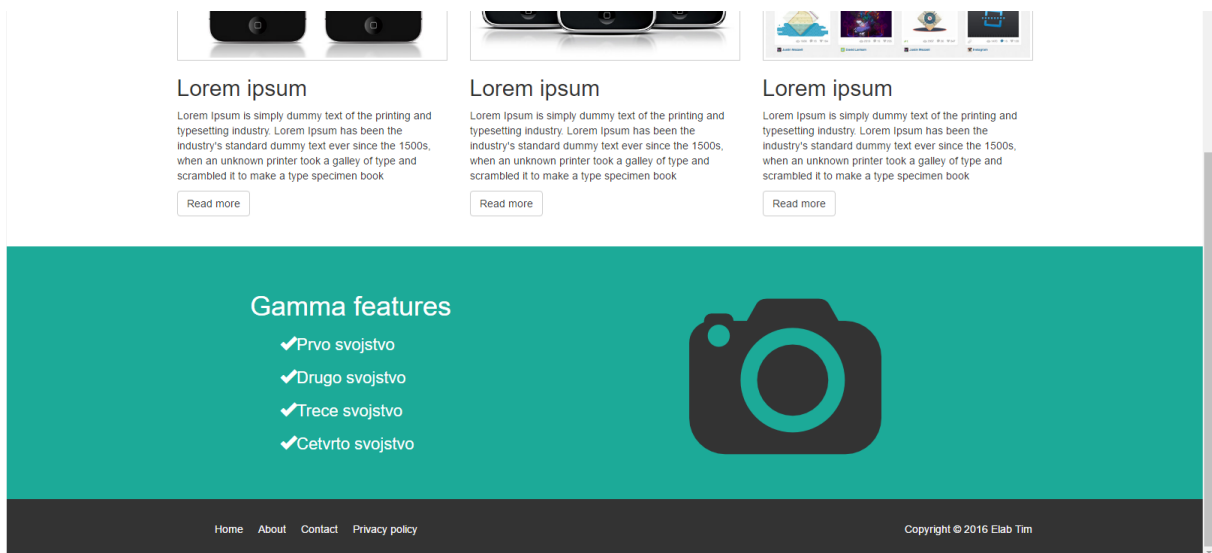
Lorem ipsum

Lorem Ipsum is simply dummy text of the printing and typesetting industry. Lorem Ipsum has been the industry's standard dummy text ever since the 1500s, when an unknown printer took a galley of type and scrambled it to make a type specimen book

Read more

Lorem ipsum

Lorem Ipsum is simply dummy text of the printing and typesetting industry. Lorem Ipsum has been the industry's standard dummy text ever since the 1500s, when an unknown printer took a galley of type and scrambled it to make a type specimen book

Read more

Lorem ipsum

Lorem Ipsum is simply dummy text of the printing and typesetting industry. Lorem Ipsum has been the industry's standard dummy text ever since the 1500s, when an unknown printer took a galley of type and scrambled it to make a type specimen book

Read more

Gamma features

✔Prvo svojstvo

✔Drugo svojstvo

✔Trece svojstvo

✔Cetvrto svojstvo

Home About Contact Privacy policy

Copyright © 2016 Elab Tim